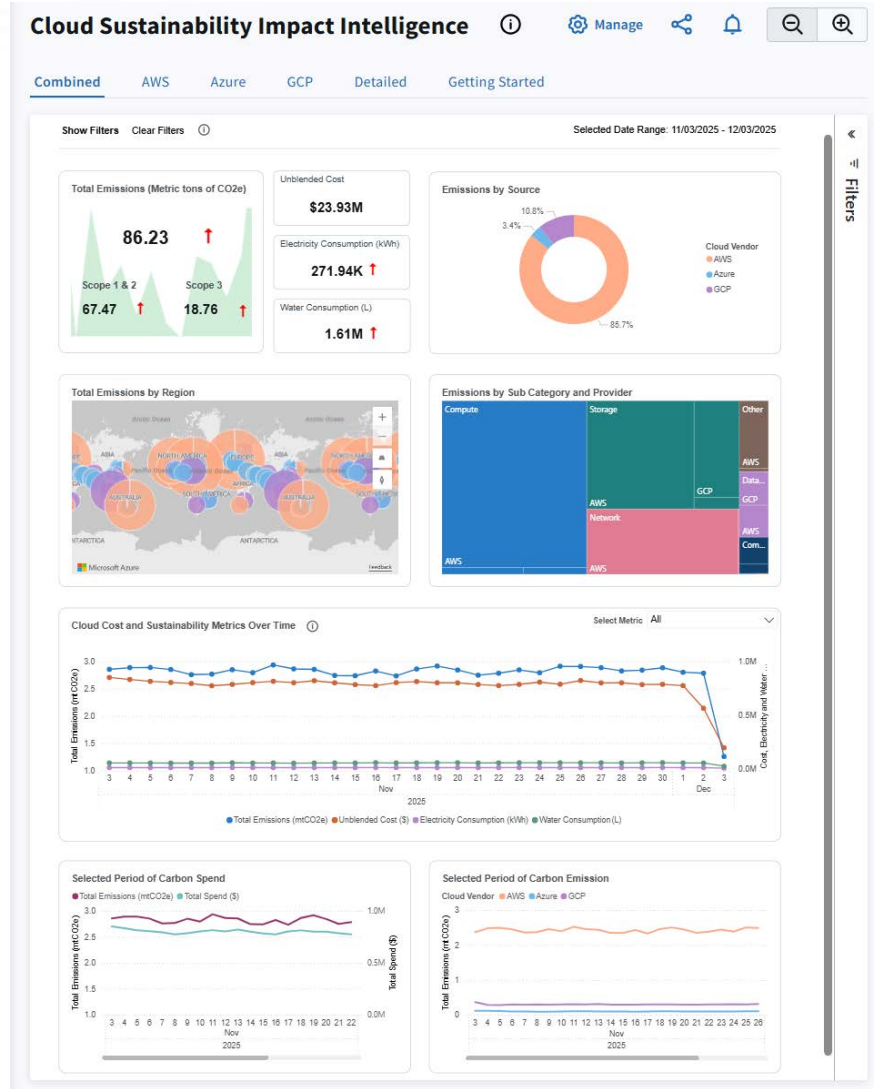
Cloud Sustainability Impact Intelligence

Manage

Combined AWS Azure GCP Detailed Getting Started

Show Filters Clear Filters

Selected Date Range: 11/03/2025 - 12/03/2025

Filters

Total Emissions (Metric tons of CO2e)

86.23

Scope 1 & 2
67.47

Scope 3
18.76

Unblended Cost
$23.93M

Electricity Consumption (kWh)
271.94K

Water Consumption (L)
1.61M

Emissions by Source

10.8%
3.4%
85.7%

Cloud Vendor
AWS
Azure
GCP

Total Emissions by Region

Arctic Ocean
Arctic Ocean
NORTH AMERICA
ASIA
Europe
AFRICA
SOUTH AMERICA
AUSTRALIA
ANTARCTICA
Microsoft Azure
Feedback

Emissions by Sub Category and Provider

Compute
Storage
Other
AWS
AWS
GCP
Data...
GCP
Network
AWS
Com...
AWS
AWS

Cloud Cost and Sustainability Metrics Over Time

Select Metric All

Total Emissions (mtCO2e)
3.0
2.5
2.0
1.5
1.0

1.0M
0.5M
0.0M
Cost, Electricity and Water ...

3 4 5 6 7 8 9 10 11 12 13 14 15 16 17 18 19 20 21 22 23 24 25 26 27 28 29 30 1 2 3
Nov Dec
2025

Total Emissions (mtCO2e) Unblended Cost ($) Electricity Consumption (kWh) Water Consumption (L)

Selected Period of Carbon Spend

Total Emissions (mtCO2e) Total Spend ($)

Total Emissions (mtCO2e)
3.0
2.5
2.0
1.5
1.0

1.0M
0.5M
0.0M
Total Spend ($)

3 4 5 6 7 8 9 10 11 12 13 14 15 16 17 18 19 20 21 22
Nov
2025

Selected Period of Carbon Emission

Cloud Vendor AWS Azure GCP

Total Emissions (mtCO2e)
3
2
1
0

3 4 5 6 7 8 9 10 11 12 13 14 15 16 17 18 19 20 21 22 23 24 25 26
Nov
2025